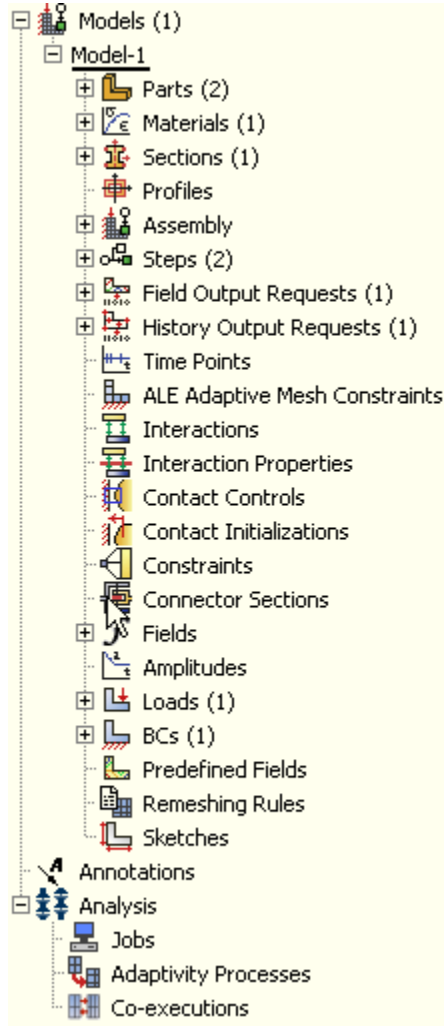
Models (1)
Model-1
Parts (2)
Materials (1)
Sections (1)
Profiles
Assembly
Steps (2)
Field Output Requests (1)
History Output Requests (1)
Time Points
ALE Adaptive Mesh Constraints
Interactions
Interaction Properties
Contact Controls
Contact Initializations
Constraints
Connector Sections
Fields
Amplitudes
Loads (1)
BCs (1)
Predefined Fields
Remeshing Rules
Sketches
Annotations
Analysis
Jobs
Adaptivity Processes
Co-executions